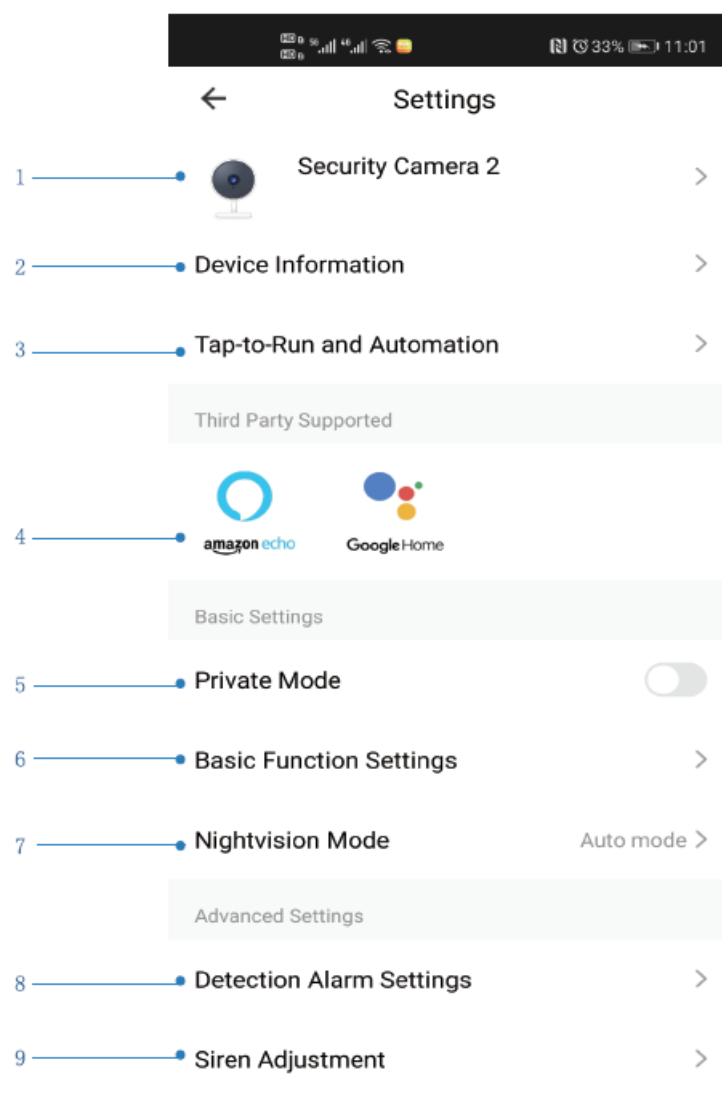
33% 11:01

Settings

1 Security Camera 2

2 Device Information

3 Tap-to-Run and Automation

Third Party Supported

4 amazon echo Google Home

Basic Settings

5 Private Mode

6 Basic Function Settings

7 Nightvision Mode Auto mode

Advanced Settings

8 Detection Alarm Settings

9 Siren Adjustment